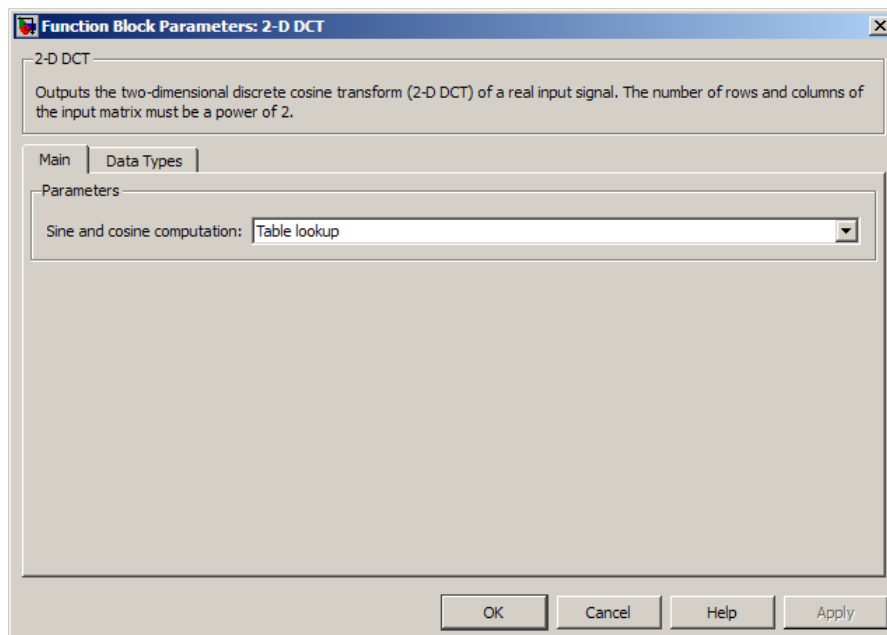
Function Block Parameters: 2-D DCT

2-D DCT

Outputs the two-dimensional discrete cosine transform (2-D DCT) of a real input signal. The number of rows and columns of the input matrix must be a power of 2.

Main | Data Types

Parameters

Sine and cosine computation: Table lookup

OK | Cancel | Help | Apply